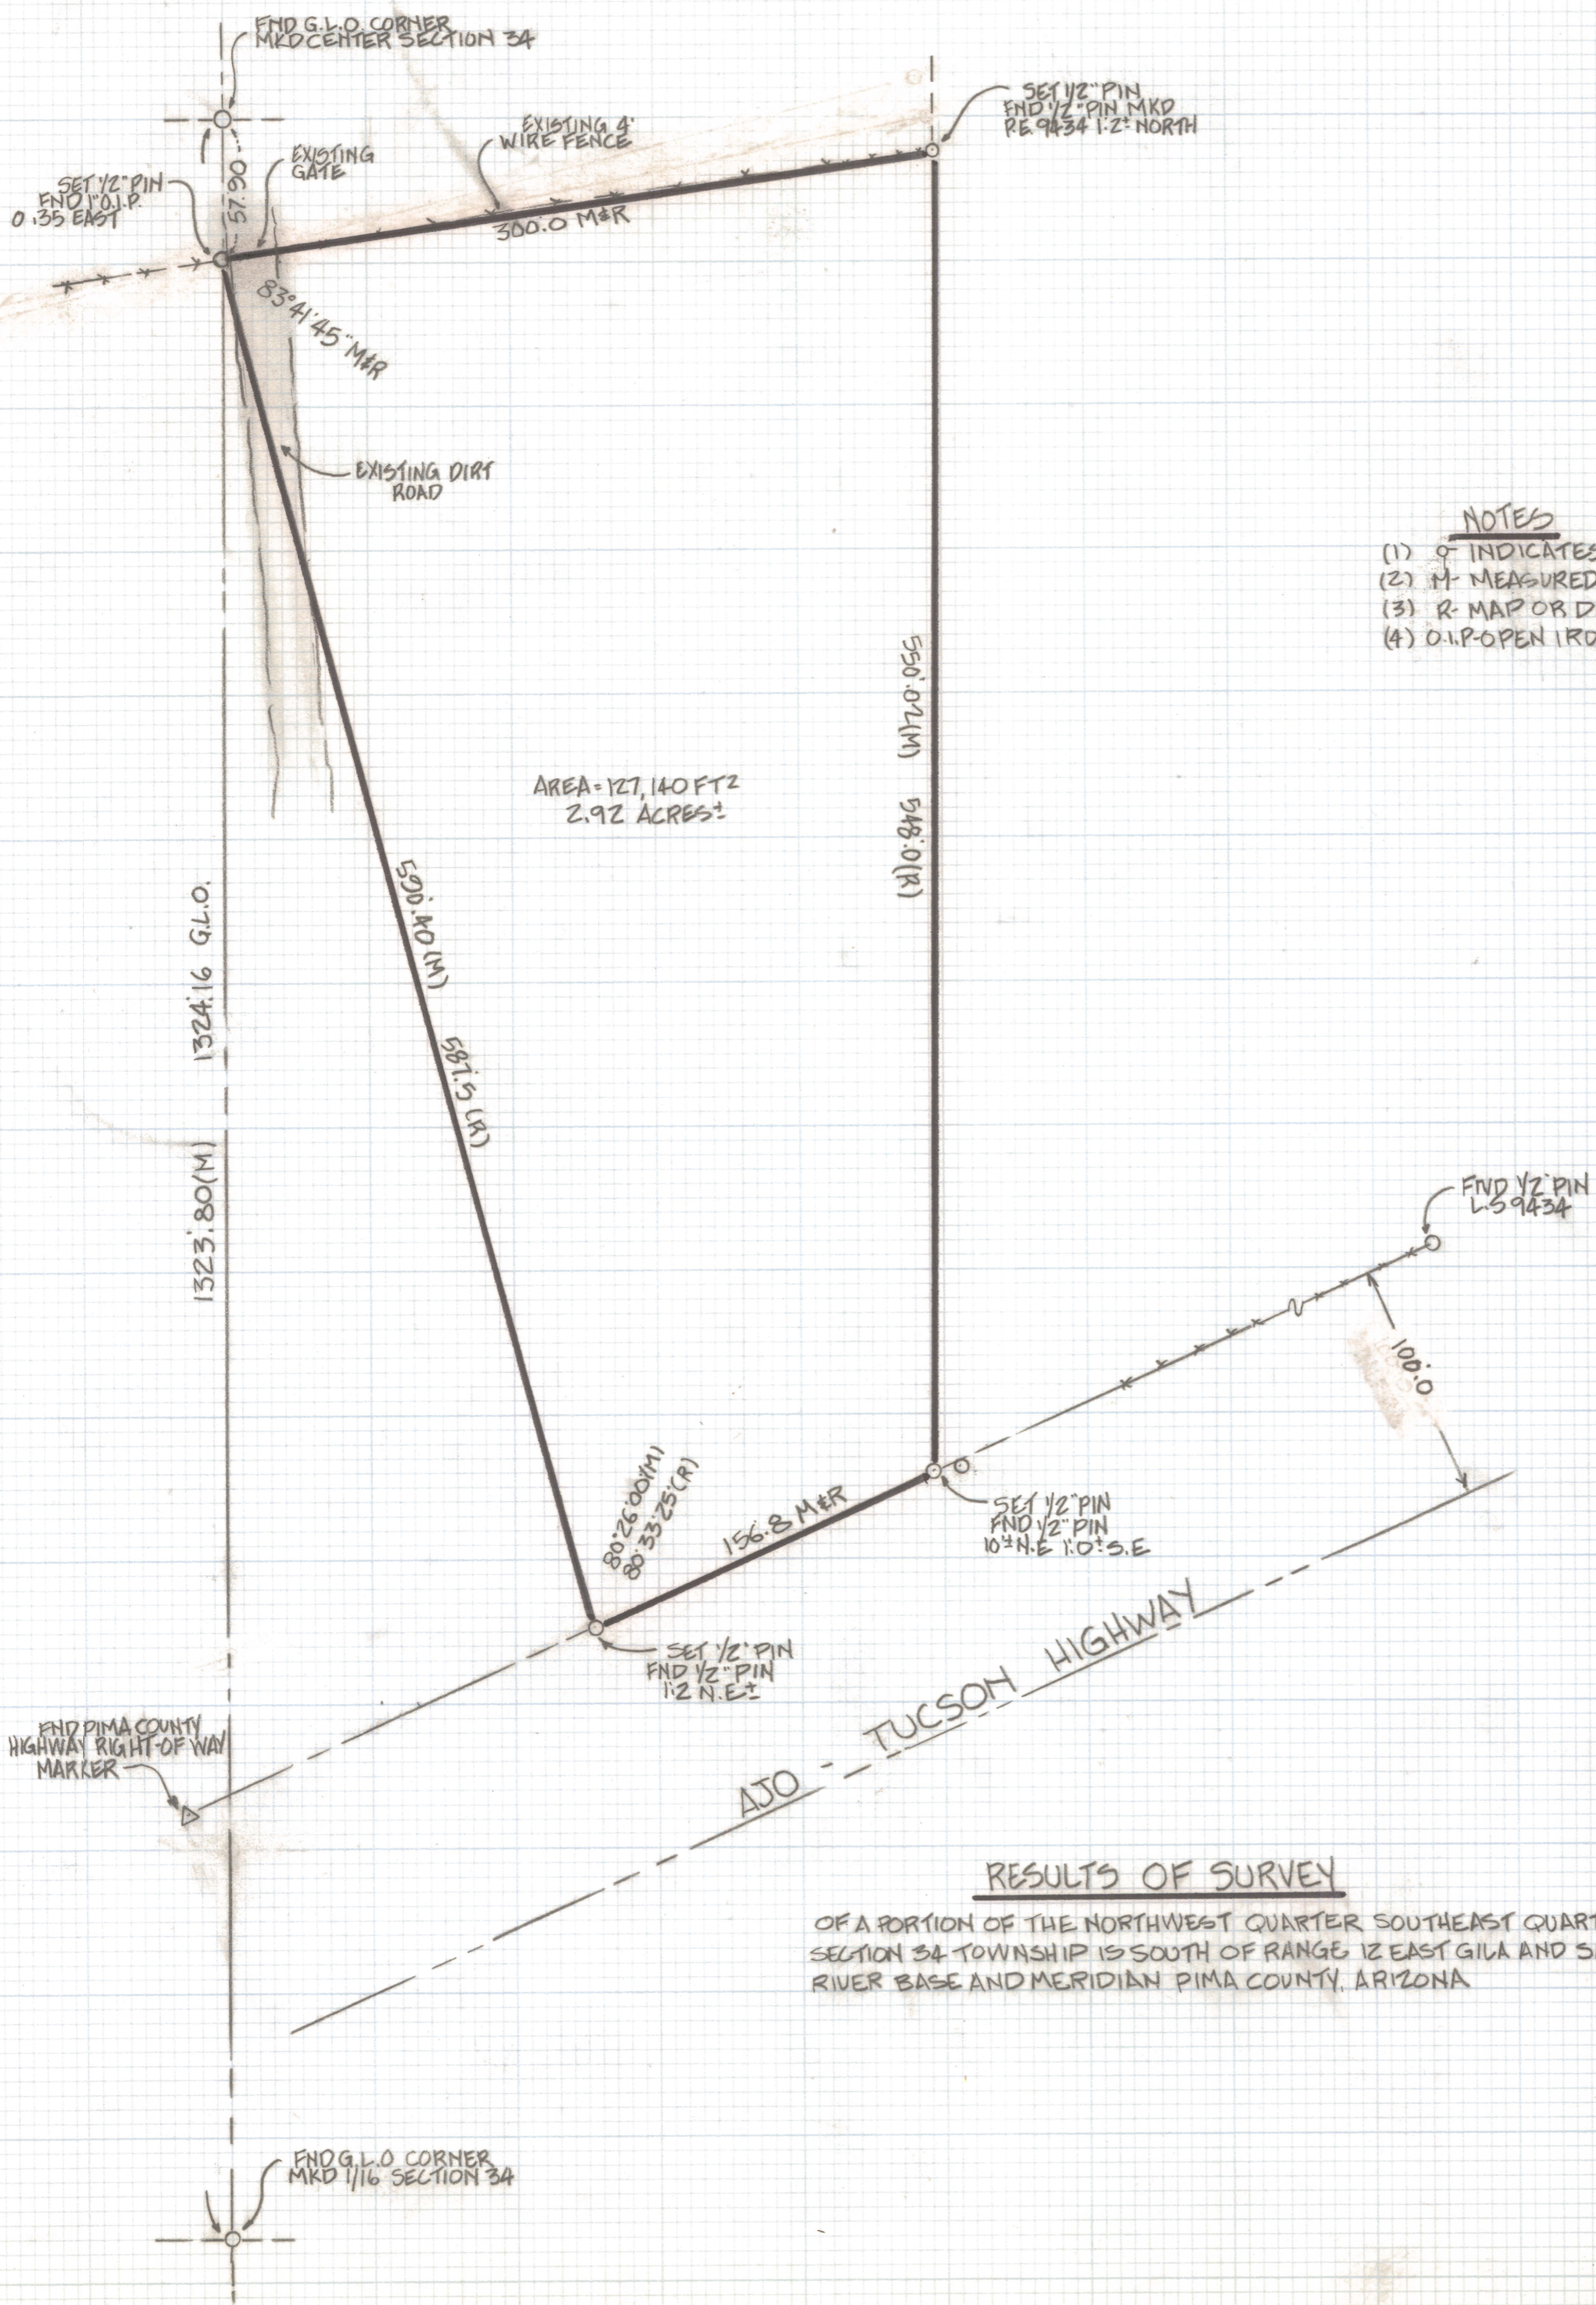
FND G.L.O CORNER
MKD CENTER SECTION 34

SET 1/2" PIN
FND 1/2" PIN MKD
P.E. 9434 1.2'± NORTH

EXISTING 4'
WIRE FENCE

EXISTING
GATE

SET 1/2" PIN
FND 1" O.I.P.
0.35 EAST

57.90

300.0 M&R

83°41'45" M&R

EXISTING DIRT
ROAD

NOTES
(1) ○ INDICATES
(2) M- MEASURED
(3) R- MAP OR D
(4) O.I.P.-OPEN IR

550.02(M) 548.0(R)

AREA=127,140 FT²
2.92 ACRES±

590.40(M) 587.5(R)

1324.16 G.L.O.

1323.80(M)

FND 1/2" PIN
L.S 9434

100.0

80°26'00"(M)
80°33'25"(R)

156.8 M&R

SET 1/2" PIN
FND 1/2" PIN
10± N.E 1.0± S.E

SET 1/2" PIN
FND 1/2" PIN
1.2 N.E.±

FND PIMA COUNTY
HIGHWAY RIGHT-OF-WAY
MARKER

AJO - TUCSON HIGHWAY

RESULTS OF SURVEY

OF A PORTION OF THE NORTHWEST QUARTER SOUTHEAST QUART
SECTION 34 TOWNSHIP 15 SOUTH OF RANGE 12 EAST GILA AND S
RIVER BASE AND MERIDIAN PIMA COUNTY, ARIZONA

FND G.L.O CORNER
MKD 1/16 SECTION 34